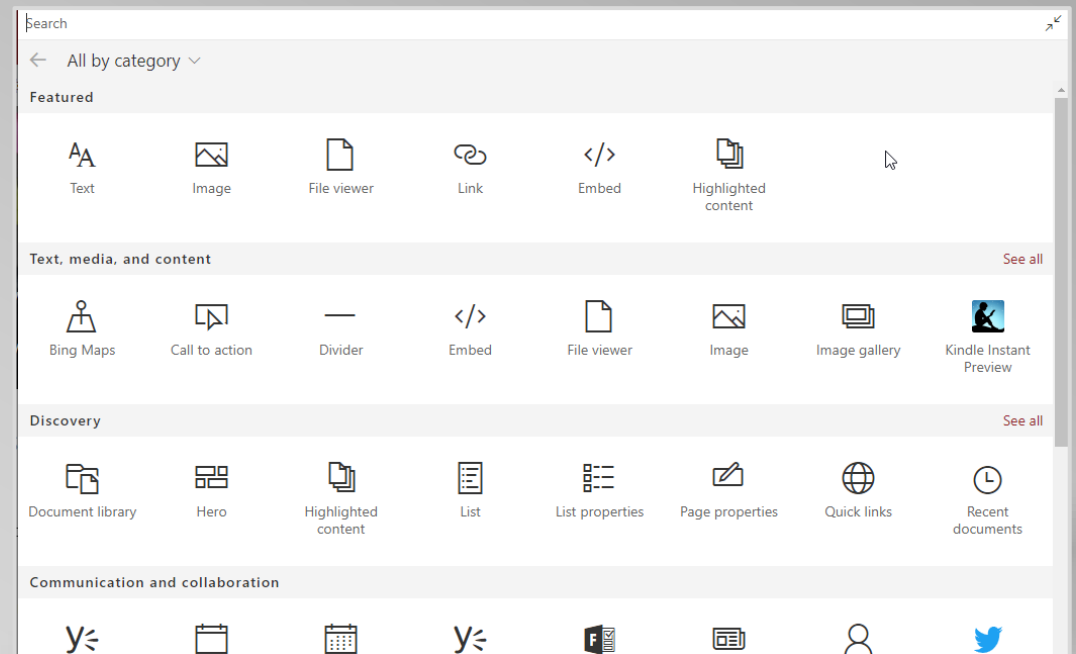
Search

All by category

Featured

Text
Image
File viewer
Link
Embed
Highlighted content

Text, media, and content
See all

Bing Maps
Call to action
Divider
Embed
File viewer
Image
Image gallery
Kindle Instant Preview

Discovery
See all

Document library
Hero
Highlighted content
List
List properties
Page properties
Quick links
Recent documents

Communication and collaboration